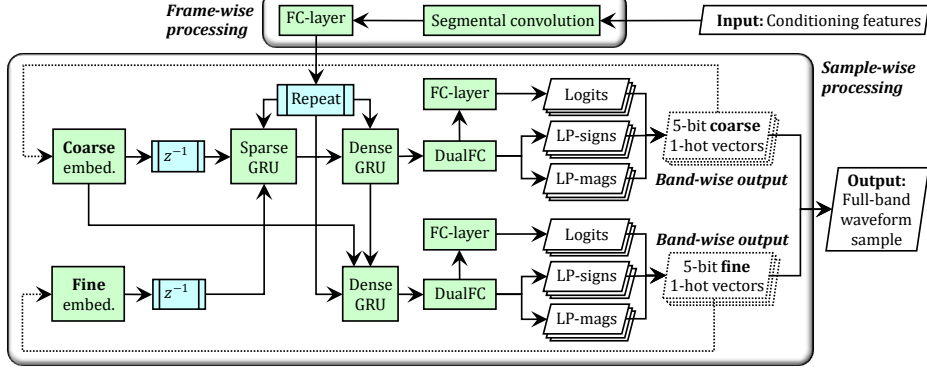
Frame-wise processing

FC-layer

Segmental convolution

Input: Conditioning features

Sample-wise processing

Repeat

FC-layer

Logits

Coarse embed.

$z^{-1}$

Sparse GRU

Dense GRU

DualFC

LP-signs

LP-mags

5-bit coarse 1-hot vectors

Band-wise output

Output: Full-band waveform sample

FC-layer

Logits

Band-wise output

Fine embed.

$z^{-1}$

Dense GRU

DualFC

LP-signs

LP-mags

5-bit fine 1-hot vectors